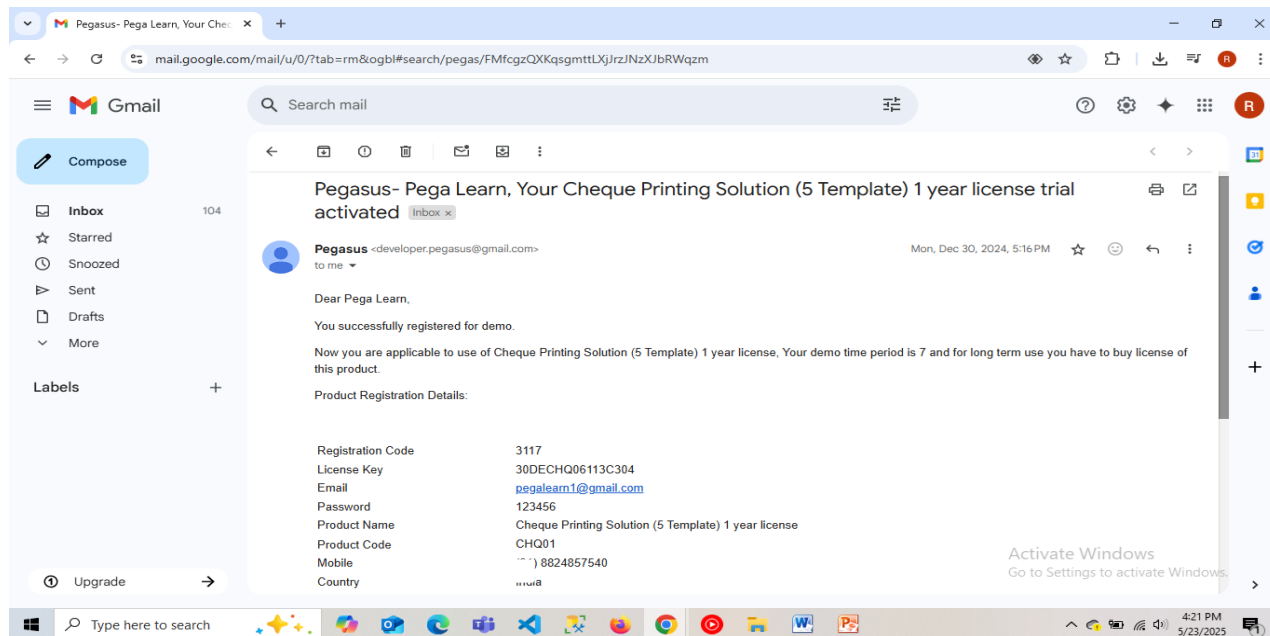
Pegasus- Pega Learn, Your Chec ×

mail.google.com/mail/u/0/?tab=rm&ogbl#search/pegas/FMfcgzQXKqsgmttLXjJrzJNzXJbRWqzm

Gmail

Search mail

Compose

Inbox 104
Starred
Snoozed
Sent
Drafts
More

Labels

Upgrade

Pegasus- Pega Learn, Your Cheque Printing Solution (5 Template) 1 year license trial activated Inbox ×

Pegasus <developer.pegasus@gmail.com>
to me

Mon, Dec 30, 2024, 5:16 PM

Dear Pega Learn,

You successfully registered for demo.

Now you are applicable to use of Cheque Printing Solution (5 Template) 1 year license, Your demo time period is 7 and for long term use you have to buy license of this product.

Product Registration Details:

| | |
|---|---|
| Registration Code | 3117 |
| License Key | 30DECHQ06113C304 |
| Email | pegalearn1@gmail.com |
| Password | 123456 |
| Product Name | Cheque Printing Solution (5 Template) 1 year license |
| Product Code | CHQ01 |
| Mobile | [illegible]) 8824857540 |
| Country | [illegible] |

Activate Windows
Go to Settings to activate Windows.

Type here to search

4:21 PM
5/23/2025